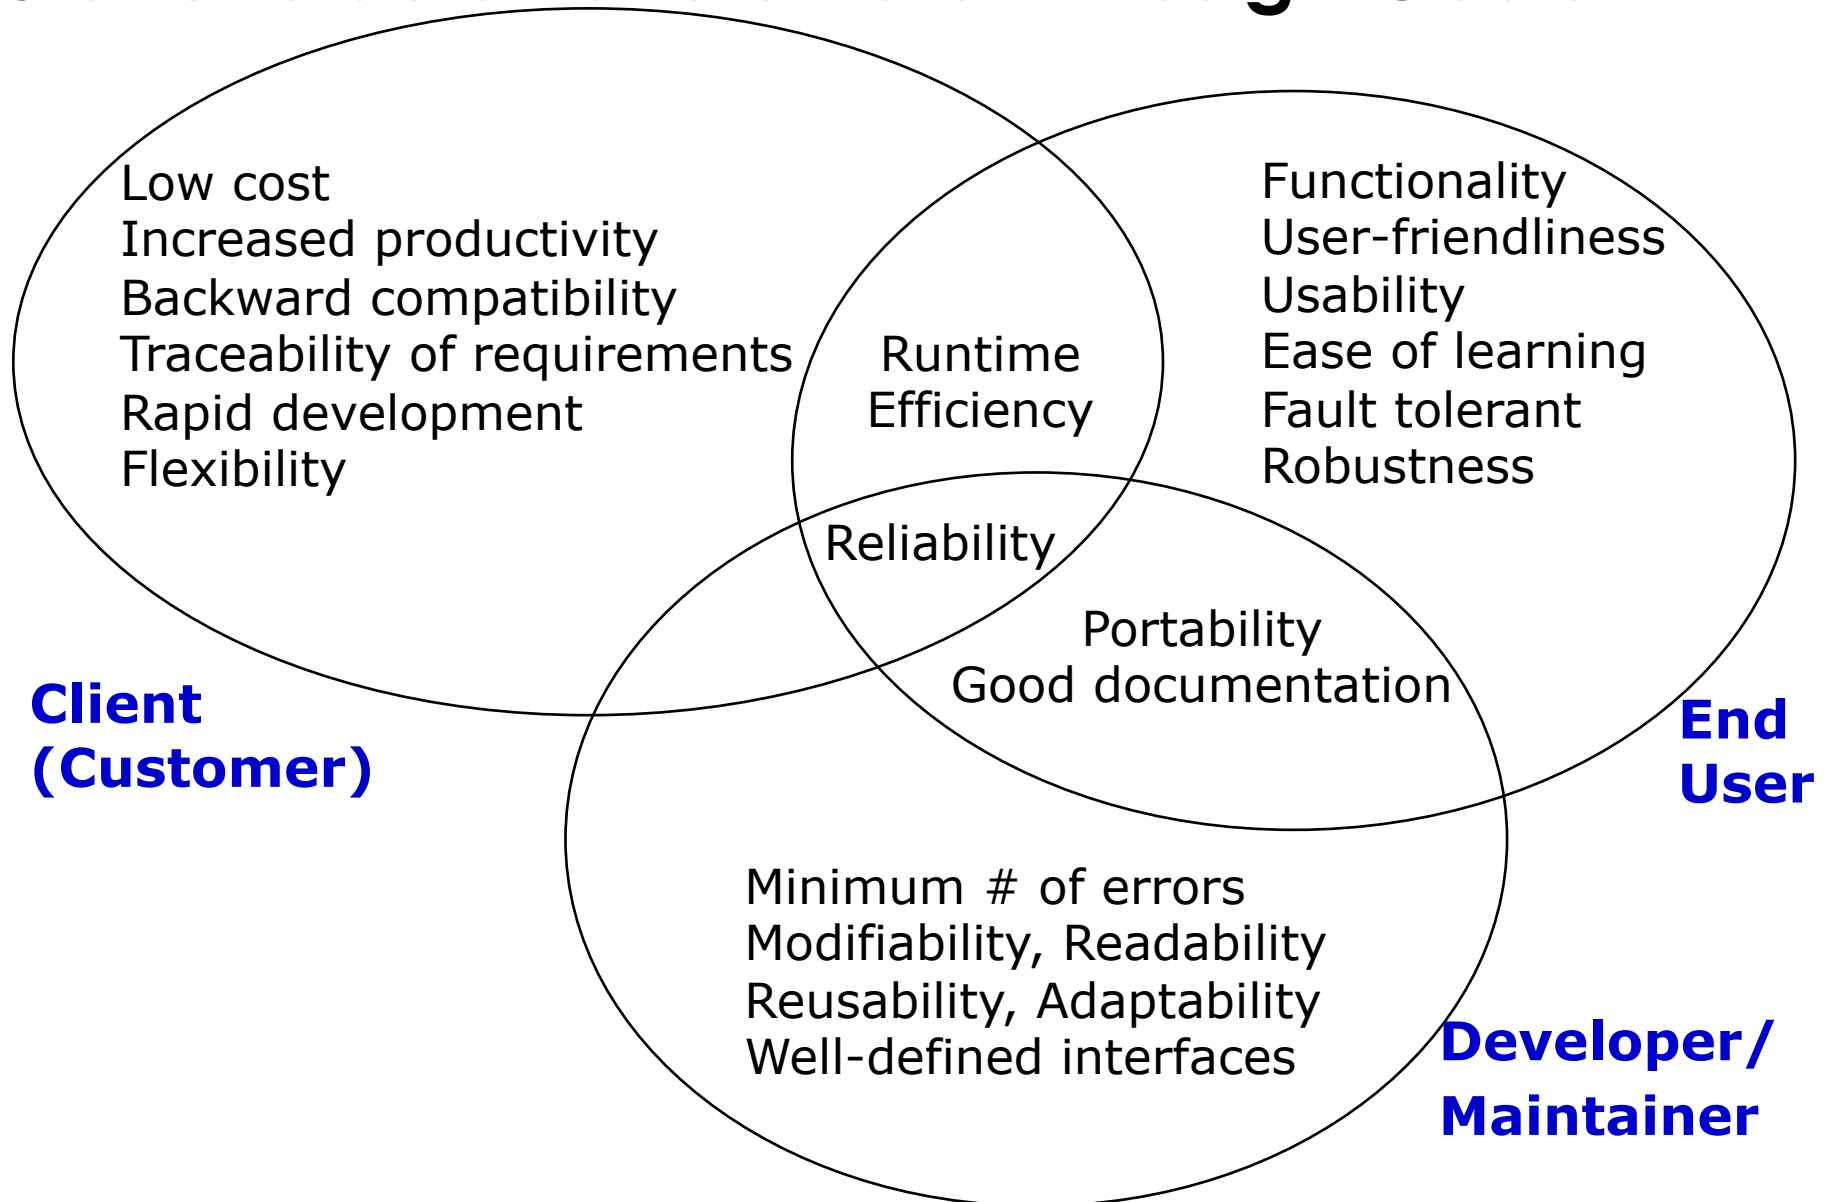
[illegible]

Low cost
Increased productivity
Backward compatibility
Traceability of requirements
Rapid development
Flexibility

Runtime
Efficiency

Functionality
User-friendliness
Usability
Ease of learning
Fault tolerant
Robustness

Reliability

Portability
Good documentation

Client
(Customer)

End
User

Minimum # of errors
Modifiability, Readability
Reusability, Adaptability
Well-defined interfaces

Developer/
Maintainer